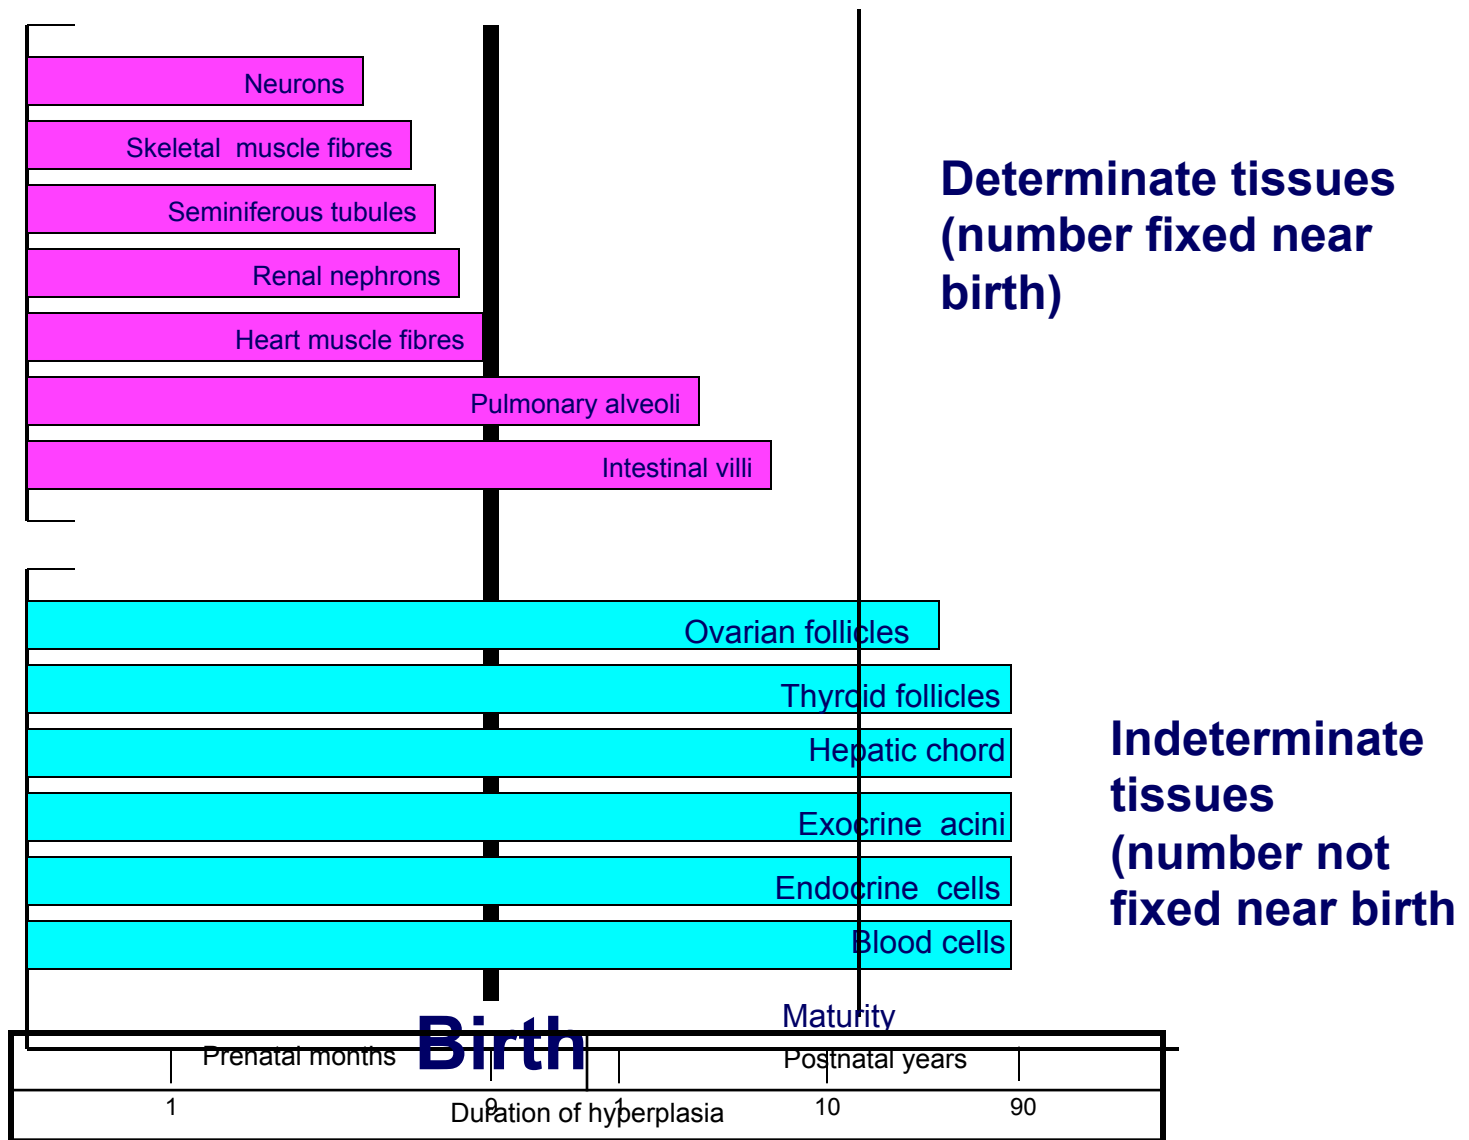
Neurons
Skeletal muscle fibres
Seminiferous tubules
Renal nephrons
Heart muscle fibres
Pulmonary alveoli
Intestinal villi

Determinate tissues (number fixed near birth)

Ovarian follicles
Thyroid follicles
Hepatic chord
Exocrine acini
Endocrine cells
Blood cells

Indeterminate tissues (number not fixed near birth

Maturity
Prenatal months
Birth
Postnatal years
1
9
1
10
90
Duration of hyperplasia